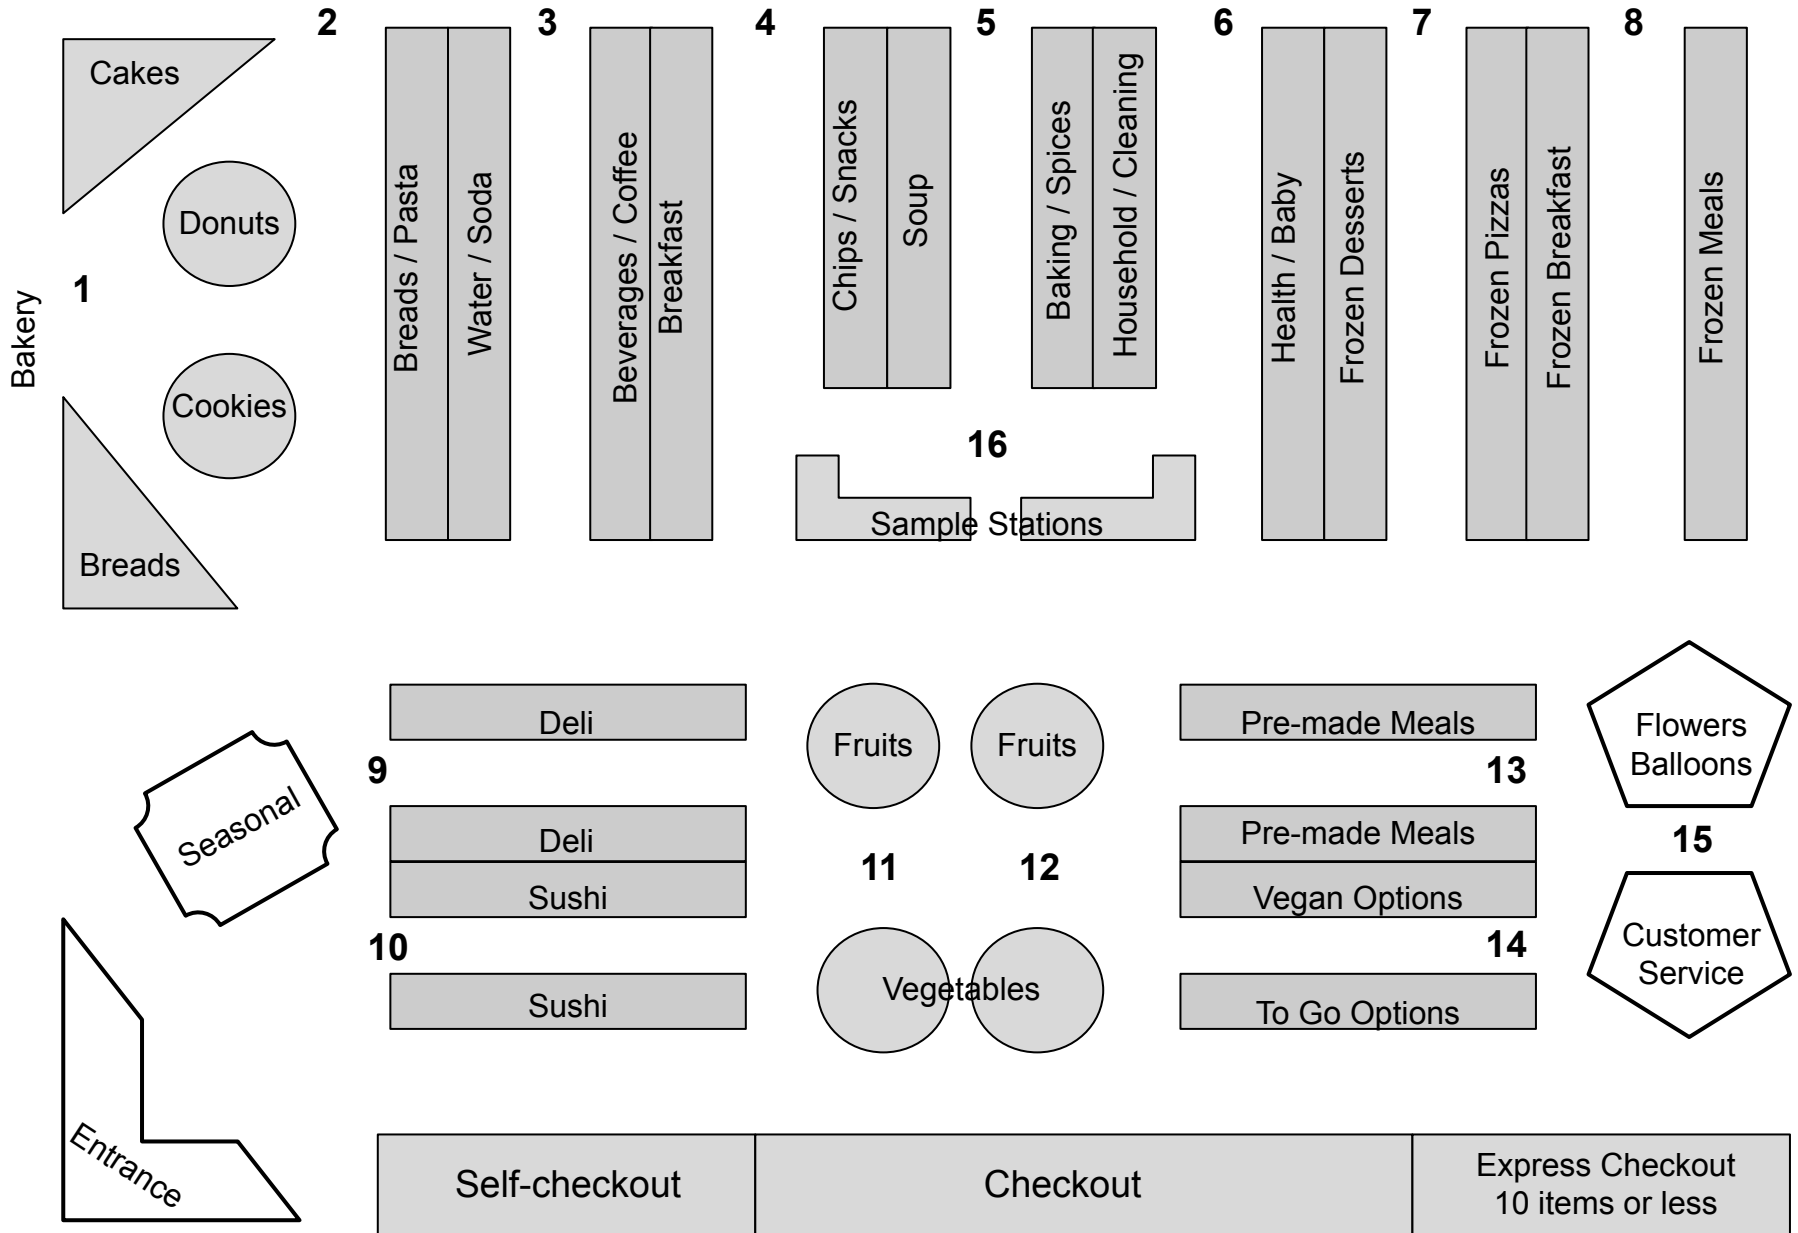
Cakes

Donuts

1

Bakery

Cookies

Breads

2

Breads / Pasta

Water / Soda

3

Beverages / Coffee

Breakfast

4

Chips / Snacks

Soup

5

Baking / Spices

Household / Cleaning

6

Health / Baby

Frozen Desserts

7

Frozen Pizzas

Frozen Breakfast

8

Frozen Meals

16

Sample Stations

Deli

9

Deli

Sushi

10

Sushi

Seasonal

Fruits

Fruits

11

12

Vegetables

Pre-made Meals

13

Pre-made Meals

Vegan Options

14

To Go Options

Flowers Balloons

15

Customer Service

Entrance

Self-checkout

Checkout

Express Checkout 10 items or less